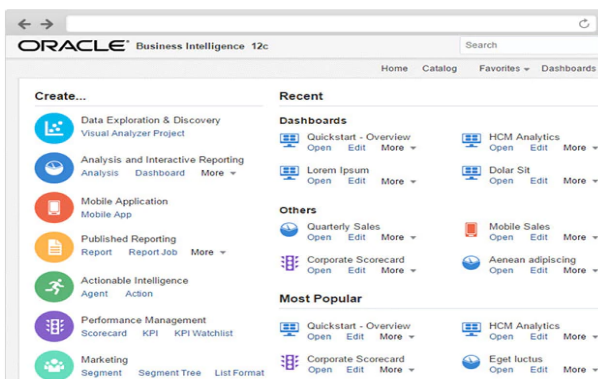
ORACLE® Business Intelligence 12c

Search

Home Catalog Favorites ▾ Dashboards

Create...

Data Exploration & Discovery
Visual Analyzer Project

Analysis and Interactive Reporting
Analysis Dashboard More ▾

Mobile Application
Mobile App

Published Reporting
Report Report Job More ▾

Actionable Intelligence
Agent Action

Performance Management
Scorecard KPI KPI Watchlist

Marketing
Segment Segment Tree List Format

Recent

Dashboards

Quickstart - Overview
Open Edit More ▾

HCM Analytics
Open Edit More ▾

Lorem Ipsum
Open Edit More ▾

Dolar Sit
Open Edit More ▾

Others

Quarterly Sales
Open Edit More ▾

Mobile Sales
Open Edit More ▾

Corporate Scorecard
Open Edit More ▾

Aenean adipiscing
Open Edit More ▾

Most Popular

Quickstart - Overview
Open Edit More ▾

HCM Analytics
Open Edit More ▾

Corporate Scorecard
Open Edit More ▾

Eget luctus
Open Edit More ▾